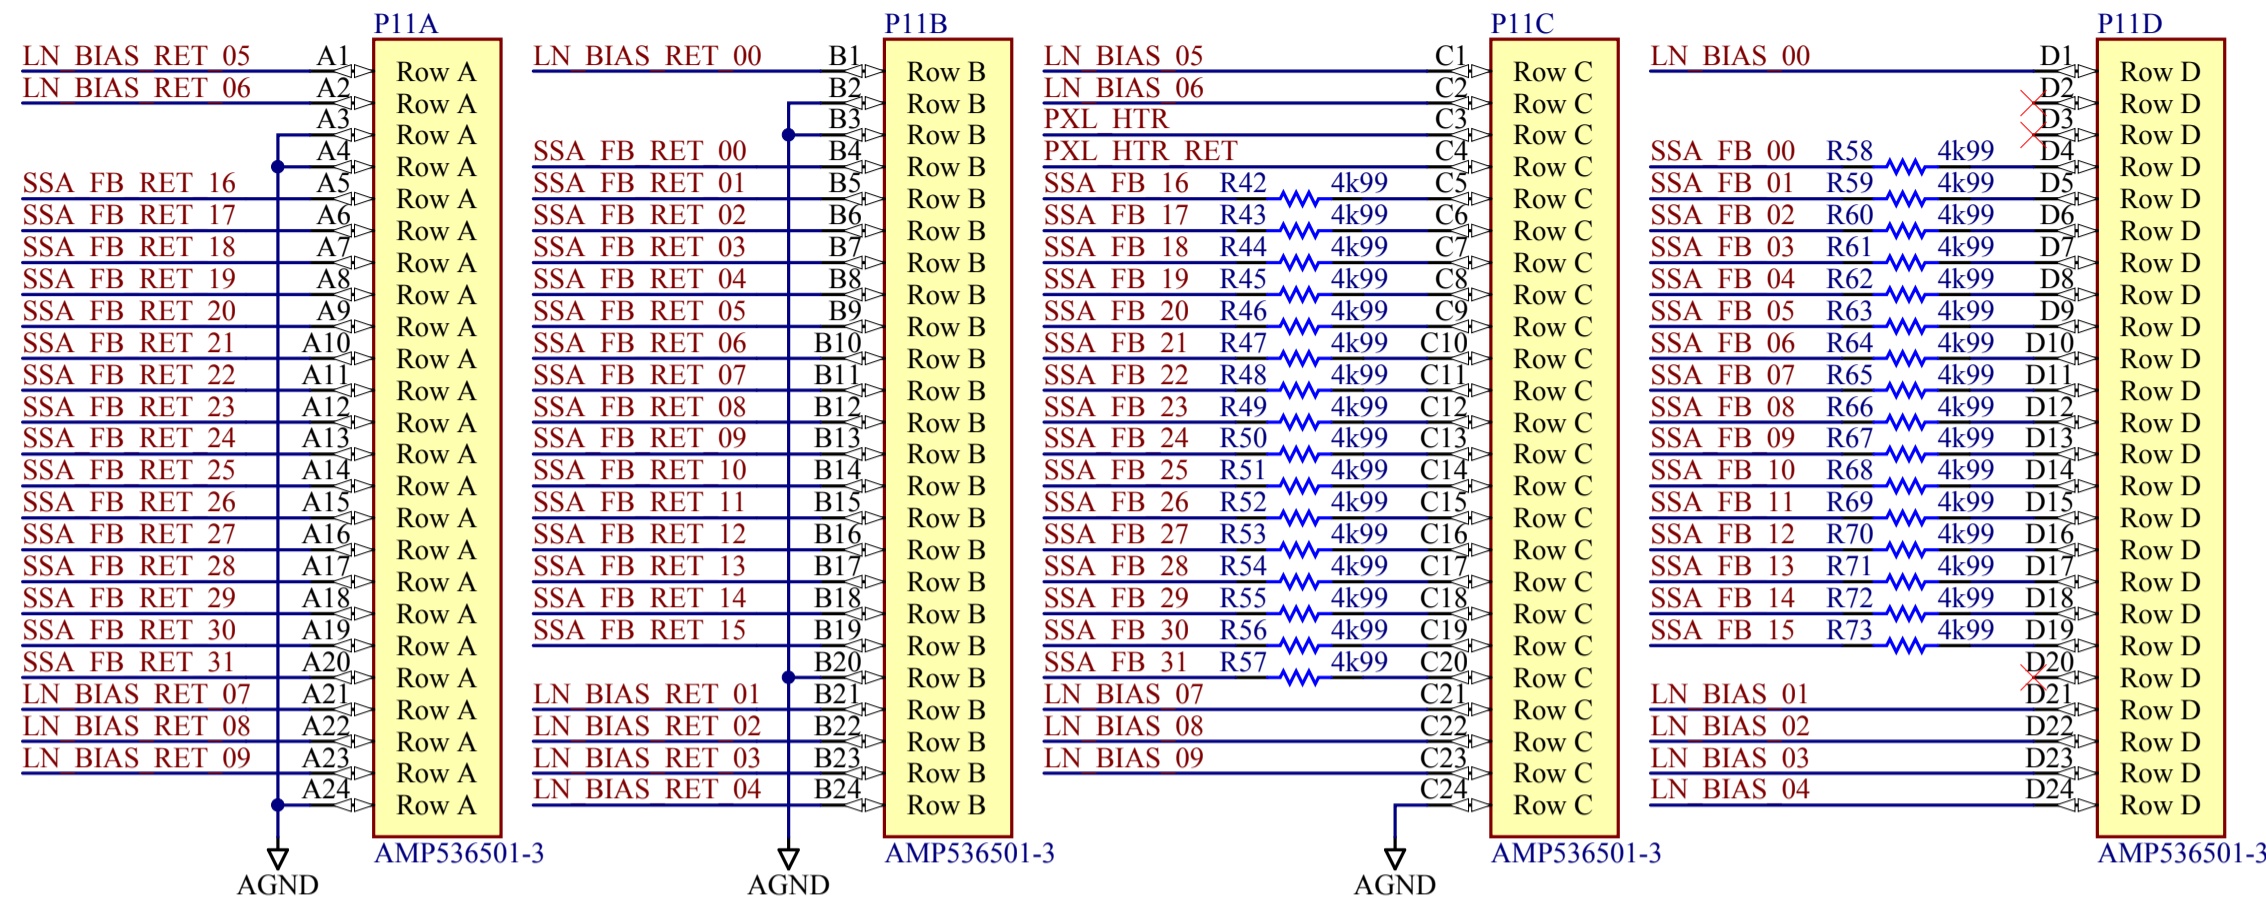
P11A

LN_BIAS_RET_05 A1 Row A
LN_BIAS_RET_06 A2 Row A
A3 Row A
A4 Row A
SSA_FB_RET_16 A5 Row A
SSA_FB_RET_17 A6 Row A
SSA_FB_RET_18 A7 Row A
SSA_FB_RET_19 A8 Row A
SSA_FB_RET_20 A9 Row A
SSA_FB_RET_21 A10 Row A
SSA_FB_RET_22 A11 Row A
SSA_FB_RET_23 A12 Row A
SSA_FB_RET_24 A13 Row A
SSA_FB_RET_25 A14 Row A
SSA_FB_RET_26 A15 Row A
SSA_FB_RET_27 A16 Row A
SSA_FB_RET_28 A17 Row A
SSA_FB_RET_29 A18 Row A
SSA_FB_RET_30 A19 Row A
SSA_FB_RET_31 A20 Row A
LN_BIAS_RET_07 A21 Row A
LN_BIAS_RET_08 A22 Row A
LN_BIAS_RET_09 A23 Row A
A24 Row A

AMP536501-3
AGND

P11B

LN_BIAS_RET_00 B1 Row B
B2 Row B
B3 Row B
SSA_FB_RET_00 B4 Row B
SSA_FB_RET_01 B5 Row B
SSA_FB_RET_02 B6 Row B
SSA_FB_RET_03 B7 Row B
SSA_FB_RET_04 B8 Row B
SSA_FB_RET_05 B9 Row B
SSA_FB_RET_06 B10 Row B
SSA_FB_RET_07 B11 Row B
SSA_FB_RET_08 B12 Row B
SSA_FB_RET_09 B13 Row B
SSA_FB_RET_10 B14 Row B
SSA_FB_RET_11 B15 Row B
SSA_FB_RET_12 B16 Row B
SSA_FB_RET_13 B17 Row B
SSA_FB_RET_14 B18 Row B
SSA_FB_RET_15 B19 Row B
B20 Row B
LN_BIAS_RET_01 B21 Row B
LN_BIAS_RET_02 B22 Row B
LN_BIAS_RET_03 B23 Row B
LN_BIAS_RET_04 B24 Row B

AMP536501-3
AGND

P11C

LN_BIAS_05 C1 Row C
LN_BIAS_06 C2 Row C
PXL_HTR C3 Row C
PXL_HTR_RET C4 Row C
SSA_FB_16 R42 4k99 C5 Row C
SSA_FB_17 R43 4k99 C6 Row C
SSA_FB_18 R44 4k99 C7 Row C
SSA_FB_19 R45 4k99 C8 Row C
SSA_FB_20 R46 4k99 C9 Row C
SSA_FB_21 R47 4k99 C10 Row C
SSA_FB_22 R48 4k99 C11 Row C
SSA_FB_23 R49 4k99 C12 Row C
SSA_FB_24 R50 4k99 C13 Row C
SSA_FB_25 R51 4k99 C14 Row C
SSA_FB_26 R52 4k99 C15 Row C
SSA_FB_27 R53 4k99 C16 Row C
SSA_FB_28 R54 4k99 C17 Row C
SSA_FB_29 R55 4k99 C18 Row C
SSA_FB_30 R56 4k99 C19 Row C
SSA_FB_31 R57 4k99 C20 Row C
LN_BIAS_07 C21 Row C
LN_BIAS_08 C22 Row C
LN_BIAS_09 C23 Row C
C24 Row C

AMP536501-3
AGND

P11D

LN_BIAS_00 D1 Row D
D2 Row D
D3 Row D
SSA_FB_00 R58 4k99 D4 Row D
SSA_FB_01 R59 4k99 D5 Row D
SSA_FB_02 R60 4k99 D6 Row D
SSA_FB_03 R61 4k99 D7 Row D
SSA_FB_04 R62 4k99 D8 Row D
SSA_FB_05 R63 4k99 D9 Row D
SSA_FB_06 R64 4k99 D10 Row D
SSA_FB_07 R65 4k99 D11 Row D
SSA_FB_08 R66 4k99 D12 Row D
SSA_FB_09 R67 4k99 D13 Row D
SSA_FB_10 R68 4k99 D14 Row D
SSA_FB_11 R69 4k99 D15 Row D
SSA_FB_12 R70 4k99 D16 Row D
SSA_FB_13 R71 4k99 D17 Row D
SSA_FB_14 R72 4k99 D18 Row D
SSA_FB_15 R73 4k99 D19 Row D
D20 Row D
LN_BIAS_01 D21 Row D
LN_BIAS_02 D22 Row D
LN_BIAS_03 D23 Row D
LN_BIAS_04 D24 Row D

AMP536501-3